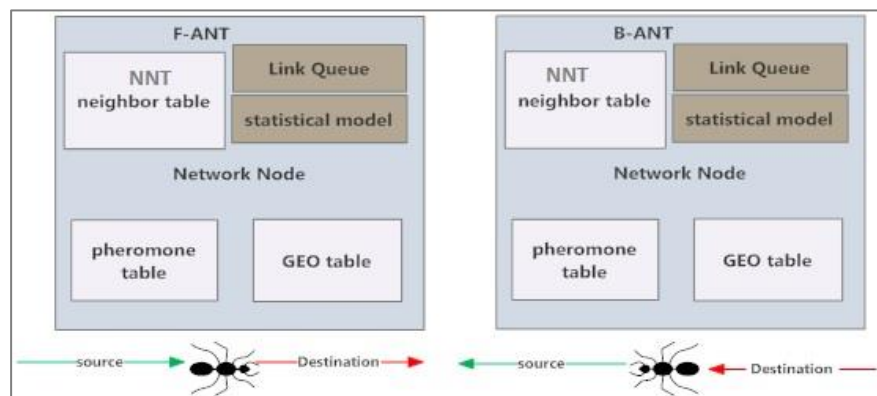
F-ANT

NNT
neighbor table

Link Queue

statistical model

Network Node

pheromone table

GEO table

B-ANT

NNT
neighbor table

Link Queue

statistical model

Network Node

pheromone table

GEO table

source

Destination

source

Destination